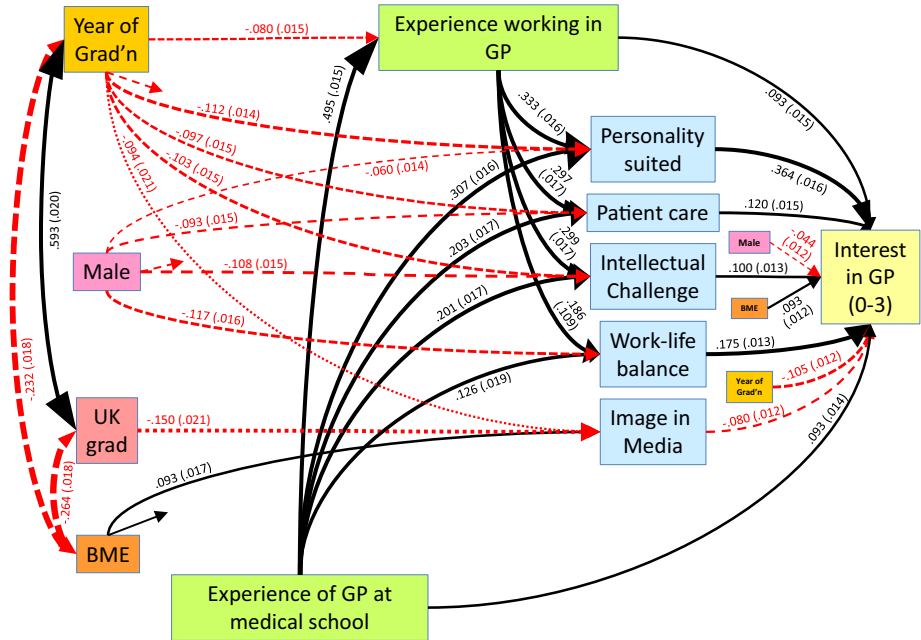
Year of Grad'n

-.080 (.015)

Experience working in GP

.495 (.015)

.093 (.015)

-.112 (.014)

-.097 (.015)

.094 (.021)

-.103 (.015)

.333 (.016)

Personality suited

.364 (.016)

-.060 (.014)

.307 (.016)

.297 (.017)

.593 (.020)

-.093 (.015)

Patient care

.120 (.015)

.203 (.017)

.299 (.017)

Male

-.044 (.012)

Interest in GP (0-3)

Male

-.108 (.015)

Intellectual Challenge

.100 (.013)

.201 (.017)

.186 (.109)

BME

.093 (.012)

-.117 (.016)

Work-life balance

.175 (.013)

-.232 (.018)

.126 (.019)

Year of Grad'n

-.105 (.012)

UK grad

-.150 (.021)

Image in Media

-.080 (.012)

.093 (.014)

.093 (.017)

-.264 (.018)

BME

Experience of GP at medical school